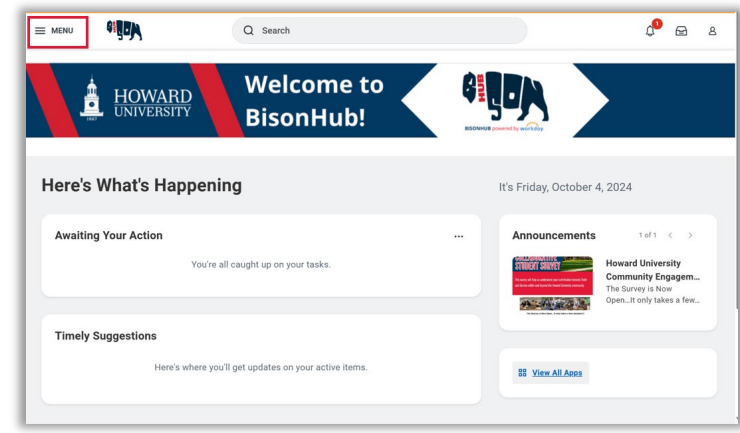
MENU

Search

1

HOWARD UNIVERSITY 1867

Welcome to BisonHub!

BISONHUB powered by workday

Here's What's Happening

It's Friday, October 4, 2024

Awaiting Your Action

...

You're all caught up on your tasks.

Timely Suggestions

Here's where you'll get updates on your active items.

Announcements

1 of 1

COLLABORATIVE STUDENT SURVEY

Howard University Community Engagem...

The Survey is Now Open...It only takes a few...

View All Apps